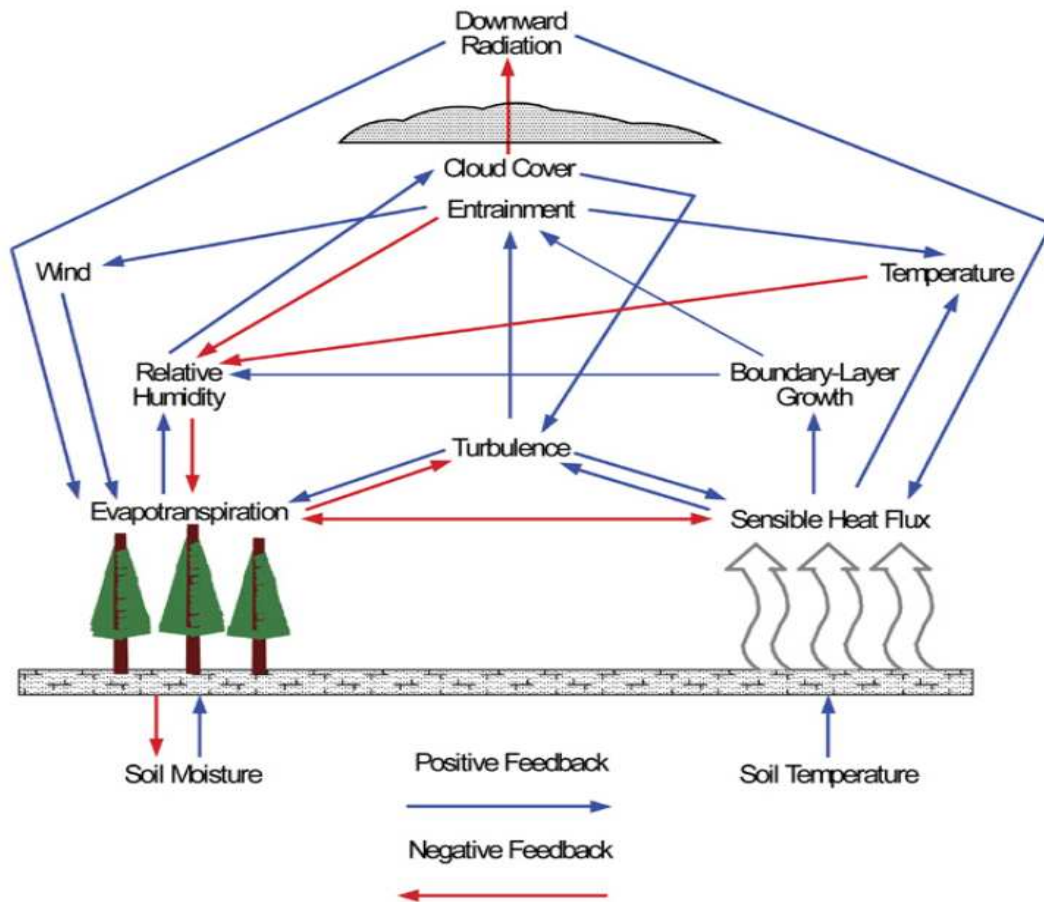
Downward Radiation

Cloud Cover

Entrainment

Wind

Temperature

Relative Humidity

Boundary-Layer Growth

Turbulence

Evapotranspiration

Sensible Heat Flux

Soil Moisture

Positive Feedback

Soil Temperature

Negative Feedback